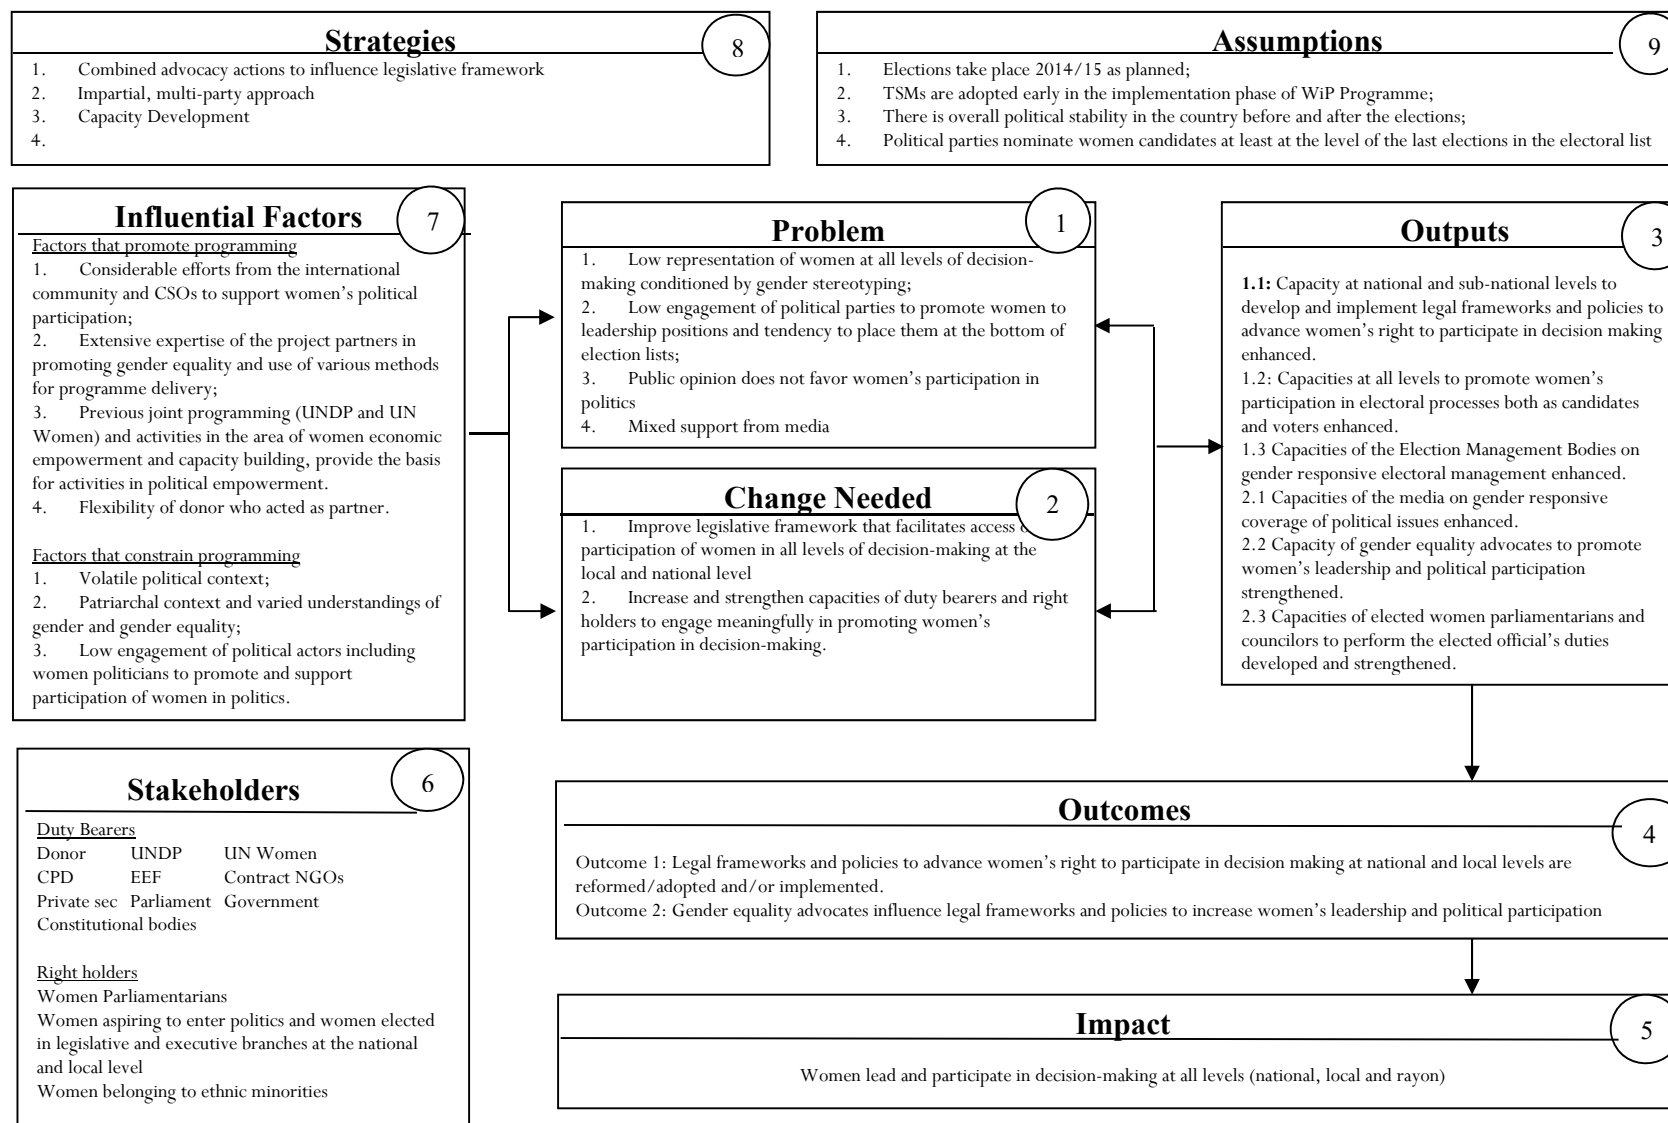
**Strategies** 8

1. Combined advocacy actions to influence legislative framework
2. Impartial, multi-party approach
3. Capacity Development
4.

**Assumptions** 9

1. Elections take place 2014/15 as planned;
2. TSMs are adopted early in the implementation phase of WiP Programme;
3. There is overall political stability in the country before and after the elections;
4. Political parties nominate women candidates at least at the level of the last elections in the electoral list

**Influential Factors** 7

Factors that promote programming
1. Considerable efforts from the international community and CSOs to support women's political participation;
2. Extensive expertise of the project partners in promoting gender equality and use of various methods for programme delivery;
3. Previous joint programming (UNDP and UN Women) and activities in the area of women economic empowerment and capacity building, provide the basis for activities in political empowerment.
4. Flexibility of donor who acted as partner.

Factors that constrain programming
1. Volatile political context;
2. Patriarchal context and varied understandings of gender and gender equality;
3. Low engagement of political actors including women politicians to promote and support participation of women in politics.

**Problem** 1

1. Low representation of women at all levels of decision-making conditioned by gender stereotyping;
2. Low engagement of political parties to promote women to leadership positions and tendency to place them at the bottom of election lists;
3. Public opinion does not favor women's participation in politics
4. Mixed support from media

**Change Needed** 2

1. Improve legislative framework that facilitates access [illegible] participation of women in all levels of decision-making at the local and national level
2. Increase and strengthen capacities of duty bearers and right holders to engage meaningfully in promoting women's participation in decision-making.

**Outputs** 3

**1.1:** Capacity at national and sub-national levels to develop and implement legal frameworks and policies to advance women's right to participate in decision making enhanced.
1.2: Capacities at all levels to promote women's participation in electoral processes both as candidates and voters enhanced.
1.3 Capacities of the Election Management Bodies on gender responsive electoral management enhanced.
2.1 Capacities of the media on gender responsive coverage of political issues enhanced.
2.2 Capacity of gender equality advocates to promote women's leadership and political participation strengthened.
2.3 Capacities of elected women parliamentarians and councilors to perform the elected official's duties developed and strengthened.

**Stakeholders** 6

Duty Bearers
Donor UNDP UN Women
CPD EEF Contract NGOs
Private sec Parliament Government
Constitutional bodies

Right holders
Women Parliamentarians
Women aspiring to enter politics and women elected in legislative and executive branches at the national and local level
Women belonging to ethnic minorities

**Outcomes** 4

Outcome 1: Legal frameworks and policies to advance women's right to participate in decision making at national and local levels are reformed/adopted and/or implemented.
Outcome 2: Gender equality advocates influence legal frameworks and policies to increase women's leadership and political participation

**Impact** 5

Women lead and participate in decision-making at all levels (national, local and rayon)